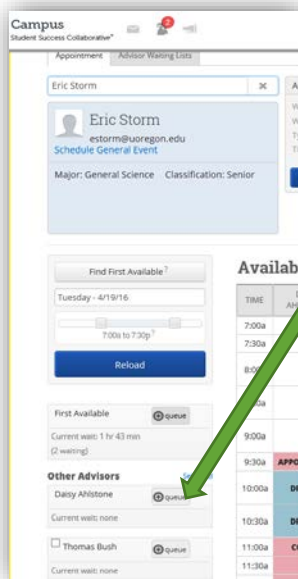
Campus
Student Success Collaborative™

2

Appointment | Advisor Waiting Lists

Eric Storm ×

Eric Storm
estorm@uoregon.edu
Schedule General Event

Major: General Science Classification: Senior

Find First Available ?

Tuesday - 4/19/16

7:00a to 7:30p ?

Reload

First Available ⊕ queue
Current wait: 1 hr 43 min
(2 waiting)

Other Advisors
Daisy Ahlstone ⊕ queue
Current wait: none

Thomas Bush ⊕ queue
Current wait: none

Availab

TIME

7:00a
7:30a
8:0
9:00a
9:30a APPO
10:00a
10:30a
11:00a
11:30a